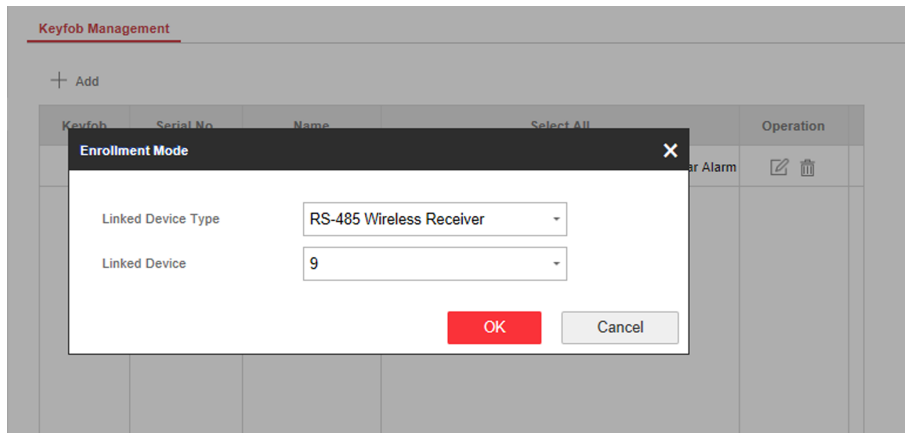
Keyfob Management

+ Add

| Keyfob | Serial No. | Name | Select All | Operation |
|---|---|---|---|---|
| | | | ar Alarm | |

Enrollment Mode

Linked Device Type RS-485 Wireless Receiver

Linked Device 9

OK Cancel